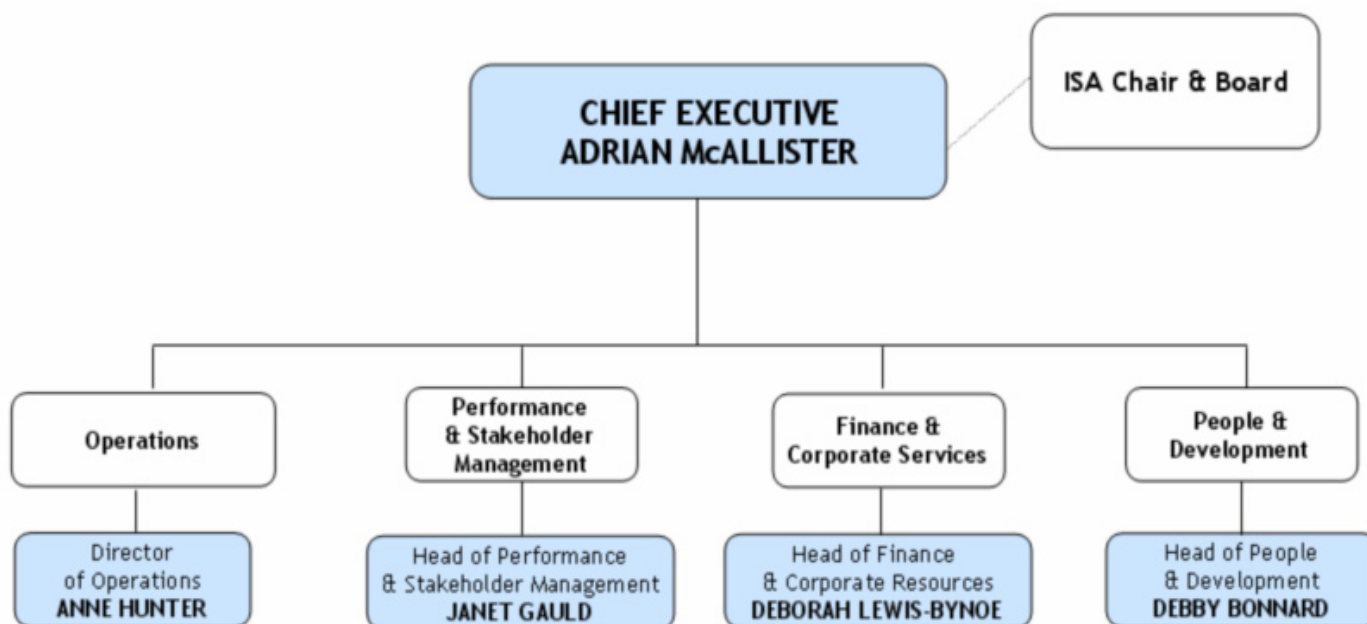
CHIEF EXECUTIVE
ADRIAN McALLISTER

ISA Chair & Board

Operations

Performance & Stakeholder Management

Finance & Corporate Services

People & Development

Director of Operations
ANNE HUNTER

Head of Performance & Stakeholder Management
JANET GAULD

Head of Finance & Corporate Resources
DEBORAH LEWIS-BYNOE

Head of People & Development
DEBBY BONNARD